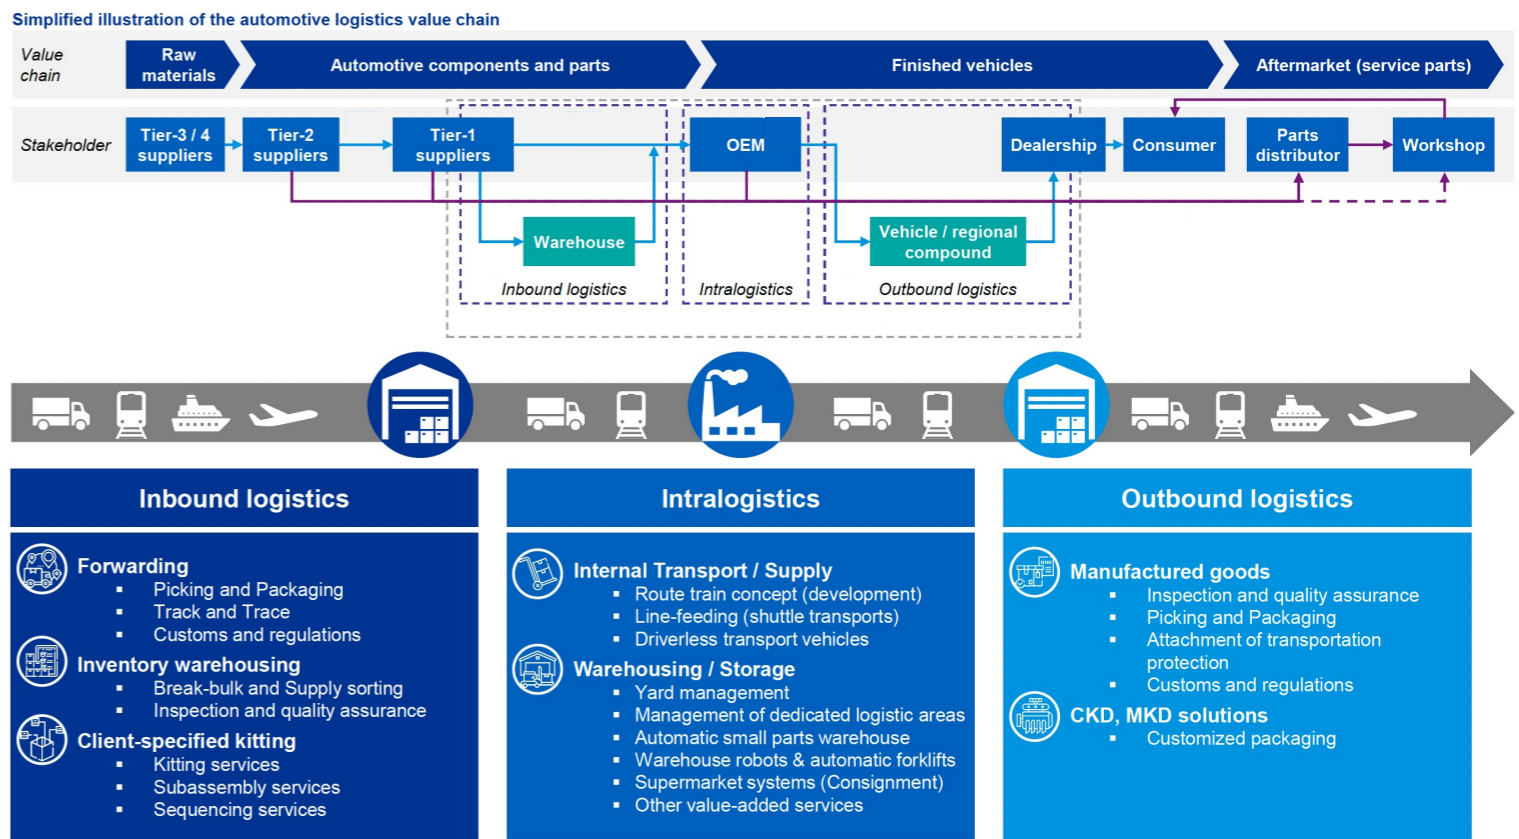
Simplified illustration of the automotive logistics value chain

Value chain

Raw materials

Automotive components and parts

Finished vehicles

Aftermarket (service parts)

Stakeholder

Tier-3 / 4 suppliers

Tier-2 suppliers

Tier-1 suppliers

OEM

Dealership

Consumer

Parts distributor

Workshop

Warehouse

Vehicle / regional compound

Inbound logistics

Intralogistics

Outbound logistics

Inbound logistics

Forwarding
- Picking and Packaging
- Track and Trace
- Customs and regulations

Inventory warehousing
- Break-bulk and Supply sorting
- Inspection and quality assurance

Client-specified kitting
- Kitting services
- Subassembly services
- Sequencing services

Intralogistics

Internal Transport / Supply
- Route train concept (development)
- Line-feeding (shuttle transports)
- Driverless transport vehicles

Warehousing / Storage
- Yard management
- Management of dedicated logistic areas
- Automatic small parts warehouse
- Warehouse robots & automatic forklifts
- Supermarket systems (Consignment)
- Other value-added services

Outbound logistics

Manufactured goods
- Inspection and quality assurance
- Picking and Packaging
- Attachment of transportation protection
- Customs and regulations

CKD, MKD solutions
- Customized packaging